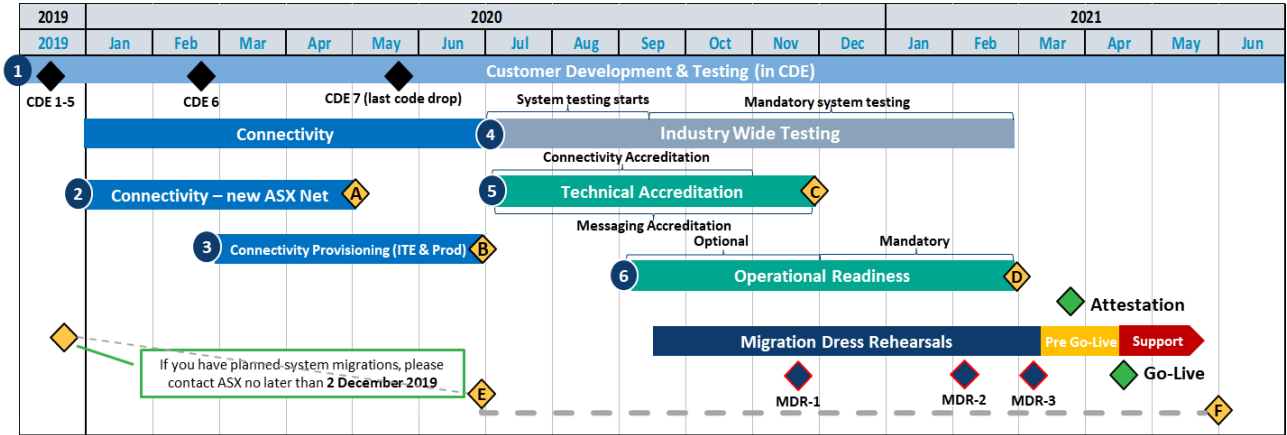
| 2019 | 2020 | | | | | | | | | | | | 2021 | | | | | |
|---|---|---|---|---|---|---|---|---|---|---|---|---|---|---|---|---|---|---|
| 2019 | Jan | Feb | Mar | Apr | May | Jun | Jul | Aug | Sep | Oct | Nov | Dec | Jan | Feb | Mar | Apr | May | Jun |

1 Customer Development & Testing (in CDE)

CDE 1-5
CDE 6
CDE 7 (last code drop)

System testing starts
Mandatory system testing

Connectivity
4 Industry Wide Testing

Connectivity Accreditation

2 Connectivity – new ASX Net A
5 Technical Accreditation C

Messaging Accreditation

3 Connectivity Provisioning (ITE & Prod) B

Optional
Mandatory

6 Operational Readiness D

Attestation

Migration Dress Rehearsals
Pre Go-Live
Support

If you have planned system migrations, please contact ASX no later than 2 December 2019

Go-Live

E
MDR-1
MDR-2
MDR-3
F